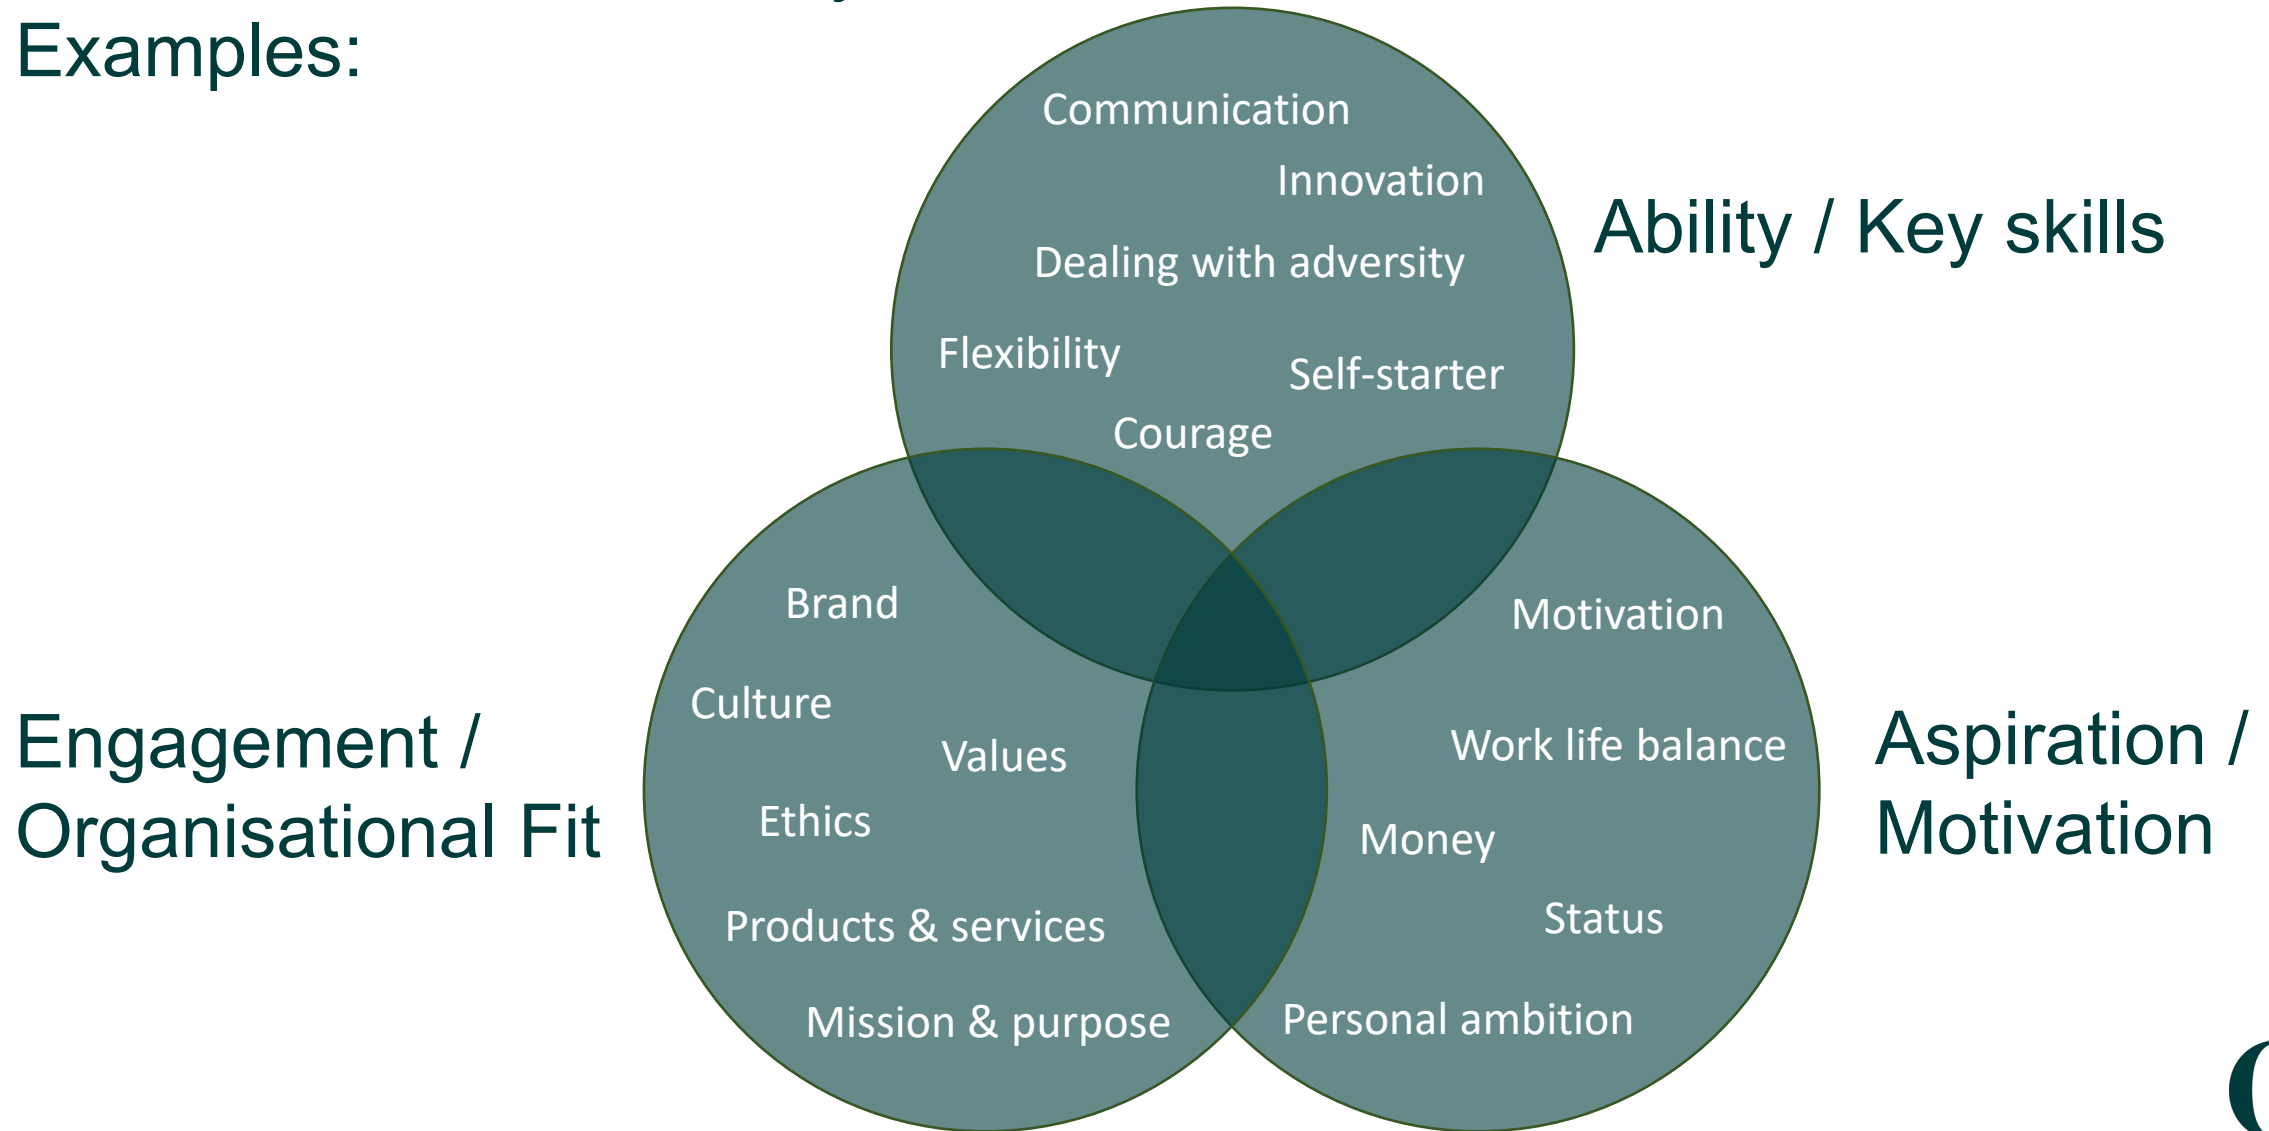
Examples:

Communication

Innovation

Dealing with adversity

Flexibility

Self-starter

Courage

Ability / Key skills

Brand

Culture

Values

Ethics

Products & services

Mission & purpose

Engagement / Organisational Fit

Motivation

Work life balance

Money

Status

Personal ambition

Aspiration / Motivation